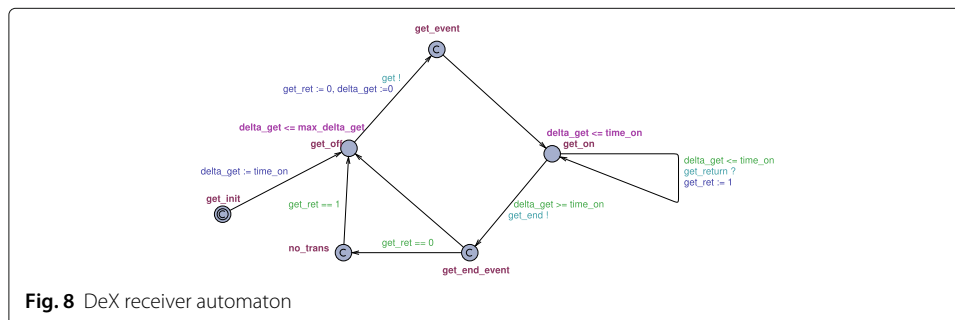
get_event

get !
get_ret := 0, delta_get :=0

delta_get <= max_delta_get
get_off

delta_get <= time_on
get_on

delta_get := time_on

delta_get <= time_on
get_return ?
get_ret := 1

get_init

get_ret == 1

delta_get >= time_on
get_end !

no_trans

get_ret == 0

get_end_event

**Fig. 8** DeX receiver automaton